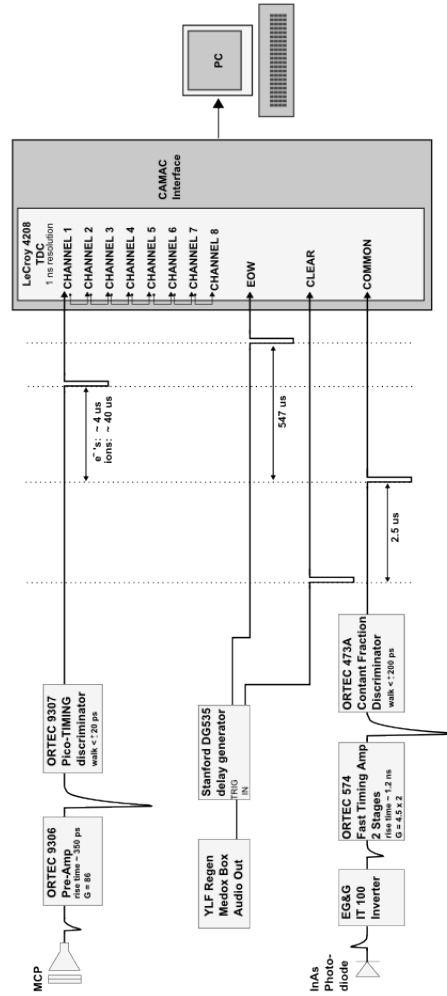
MCP

ORTEC 9306
Pre-Amp
rise time ~350 ps
G = 86

ORTEC 9307
Pico-TIMING
discriminator
walk < ±20 ps

e⁻'s: ~4 us
ions: ~40 us

YLF Regen
Medox Box
Audio Out

Stanford DG535
delay generator
TRIG
IN

547 us

InAs
Photo-
diode

EG&G
IT 100
Inverter

ORTEC 574
Fast Timing Amp
2 Stages
rise time ~1.2 ns
G = 4.5 x 2

ORTEC 473A
Contant Fraction
Discriminator
walk < ±200 ps

2.5 us

LeCroy 4208
TDC
1 ns resolution
CHANNEL 1
CHANNEL 2
CHANNEL 3
CHANNEL 4
CHANNEL 5
CHANNEL 6
CHANNEL 7
CHANNEL 8
EOW
CLEAR
COMMON

CAMAC
Interface

PC